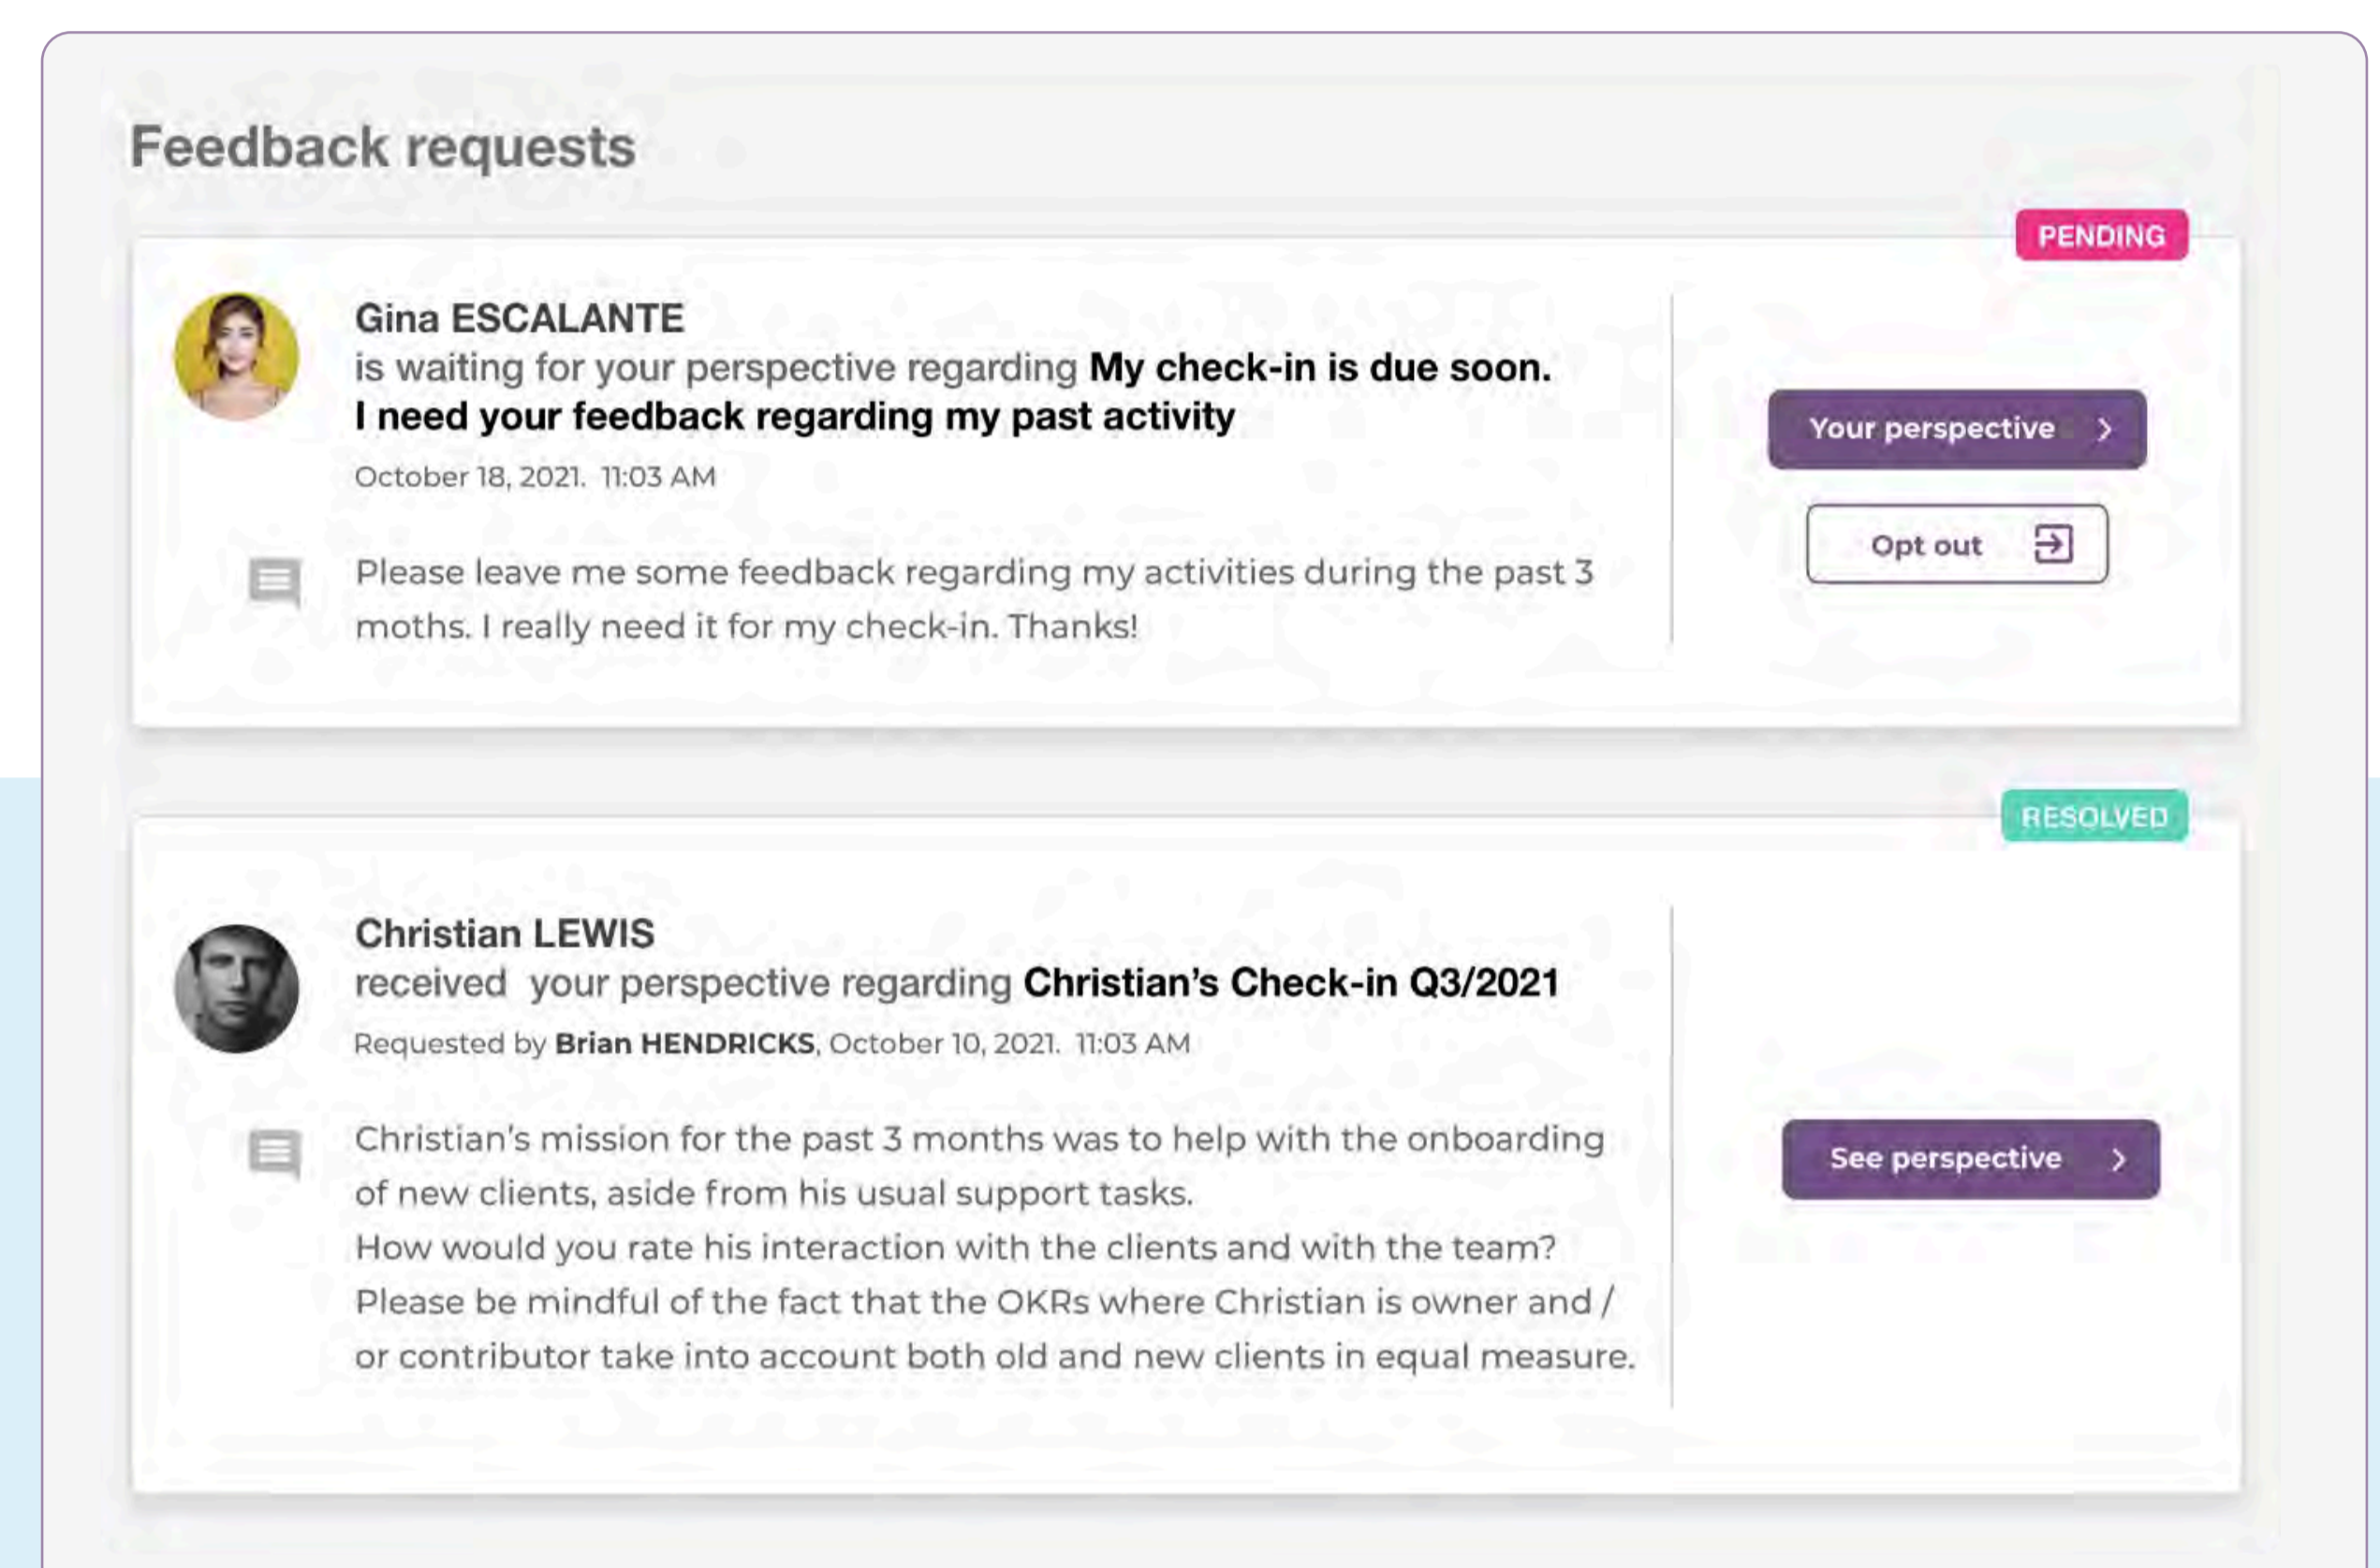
Feedback requests

PENDING

Gina ESCALANTE
is waiting for your perspective regarding **My check-in is due soon. I need your feedback regarding my past activity**
October 18, 2021. 11:03 AM

Please leave me some feedback regarding my activities during the past 3 moths. I really need it for my check-in. Thanks!

Your perspective >

Opt out

RESOLVED

Christian LEWIS
received your perspective regarding **Christian's Check-in Q3/2021**
Requested by **Brian HENDRICKS**, October 10, 2021. 11:03 AM

Christian's mission for the past 3 months was to help with the onboarding of new clients, aside from his usual support tasks.
How would you rate his interaction with the clients and with the team?
Please be mindful of the fact that the OKRs where Christian is owner and / or contributor take into account both old and new clients in equal measure.

See perspective >